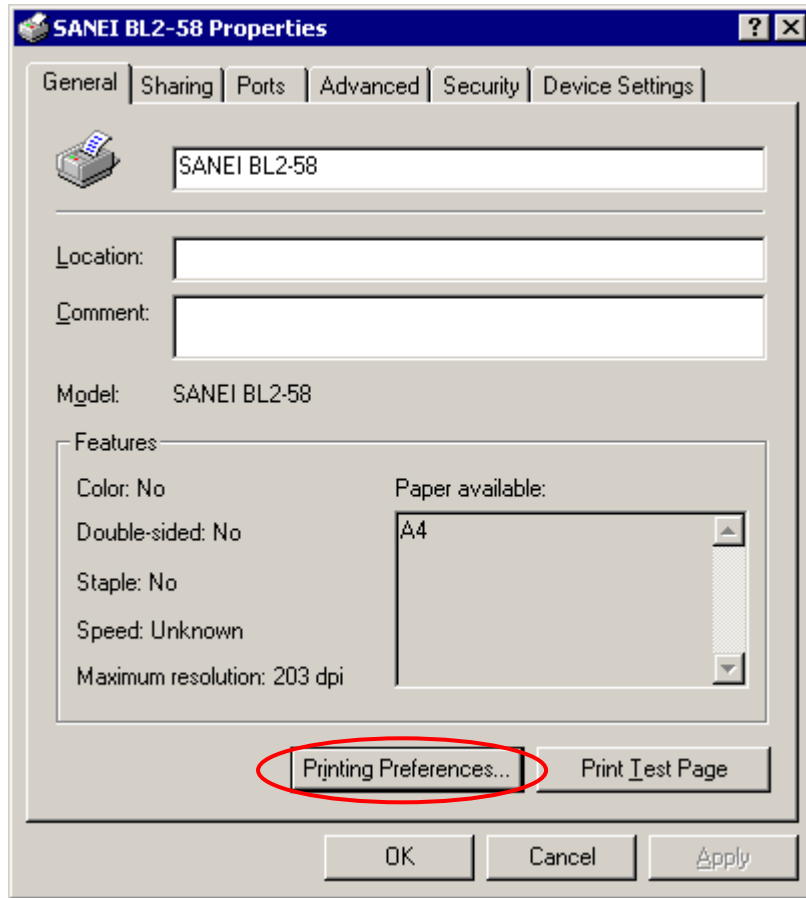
SANEI BL2-58 Properties

?

General
Sharing
Ports
Advanced
Security
Device Settings

SANEI BL2-58

Location:

Comment:

Model: SANEI BL2-58

Features

Color: No

Double-sided: No

Staple: No

Speed: Unknown

Maximum resolution: 203 dpi

Paper available:

A4

Printing Preferences...

Print Test Page

OK

Cancel

Apply